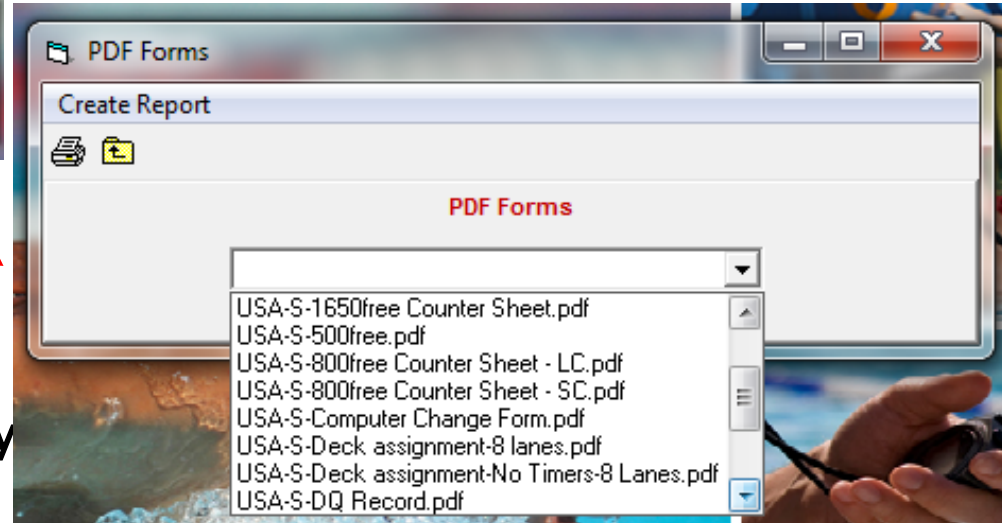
PDF Forms

Create Report

PDF Forms

USA-S-1650free Counter Sheet.pdf
USA-S-500free.pdf
USA-S-800free Counter Sheet - LC.pdf
USA-S-800free Counter Sheet - SC.pdf
USA-S-Computer Change Form.pdf
USA-S-Deck assignment-8 lanes.pdf
USA-S-Deck assignment-No Timers-8 Lanes.pdf
USA-S-DQ Record.pdf